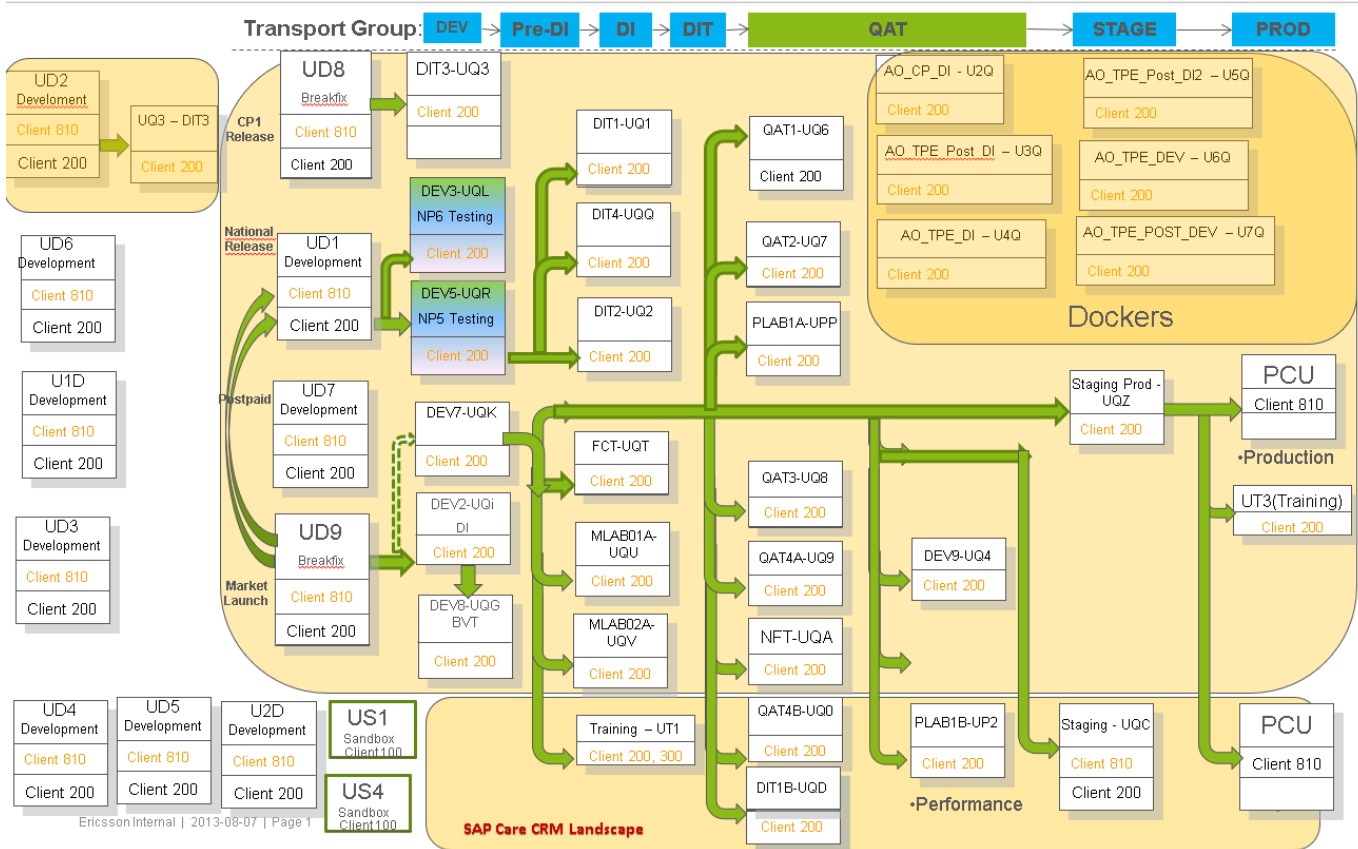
Transport Group: DEV Pre-DI DI DIT QAT STAGE PROD

UD2
Develoment
Client 810
Client 200

UQ3 – DIT3
Client 200

CP1 Release

UD8
Breakfix
Client 810
Client 200

DIT3-UQ3
Client 200

DIT1-UQ1
Client 200

QAT1-UQ6
Client 200

AO_CP_DI - U2Q
Client 200

AO_TPE_Post_DI2 – U5Q
Client 200

AO_TPE_Post_DI – U3Q
Client 200

AO_TPE_DEV – U6Q
Client 200

AO_TPE_DI – U4Q
Client 200

AO_TPE_POST_DEV – U7Q
Client 200

Dockers

UD6
Development
Client 810
Client 200

National Release

UD1
Development
Client 810
Client 200

DEV3-UQL
NP6 Testing
Client 200

DEV5-UQR
NP5 Testing
Client 200

DIT4-UQQ
Client 200

DIT2-UQ2
Client 200

QAT2-UQ7
Client 200

PLAB1A-UPP
Client 200

U1D
Development
Client 810
Client 200

Postpaid

UD7
Development
Client 810
Client 200

DEV7-UQK
Client 200

Staging Prod - UQZ
Client 200

PCU
Client 810
•Production

FCT-UQT
Client 200

QAT3-UQ8
Client 200

UT3(Training)
Client 200

UD3
Development
Client 810
Client 200

UD9
Breakfix
Client 810
Client 200

Market Launch

DEV2-UQi
DI
Client 200

MLAB01A-UQU
Client 200

QAT4A-UQ9
Client 200

DEV9-UQ4
Client 200

DEV8-UQG
BVT
Client 200

MLAB02A-UQV
Client 200

NFT-UQA
Client 200

UD4
Development
Client 810
Client 200

UD5
Development
Client 810
Client 200

U2D
Development
Client 810
Client 200

US1
Sandbox
Client100

US4
Sandbox
Client100

Training – UT1
Client 200, 300

QAT4B-UQ0
Client 200

DIT1B-UQD
Client 200

PLAB1B-UP2
Client 200

Staging - UQC
Client 810
Client 200

PCU
Client 810

•Performance

Ericsson Internal | 2013-08-07 | Page 1

SAP Care CRM Landscape